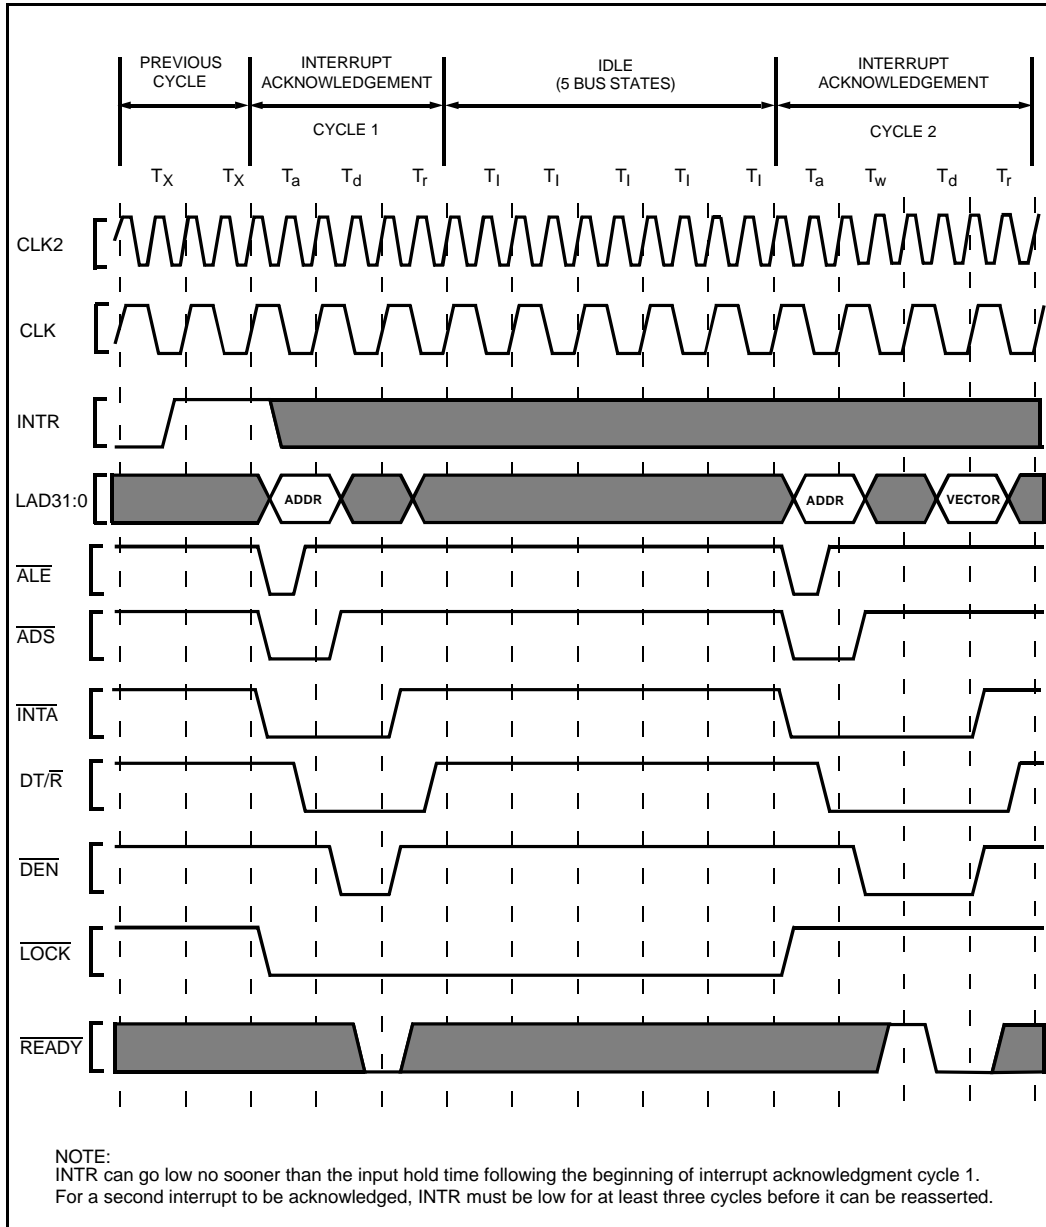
PREVIOUS CYCLE

INTERRUPT ACKNOWLEDGEMENT

CYCLE 1

IDLE (5 BUS STATES)

INTERRUPT ACKNOWLEDGEMENT

CYCLE 2

$T_X$ $T_X$ $T_a$ $T_d$ $T_r$ $T_I$ $T_I$ $T_I$ $T_I$ $T_I$ $T_a$ $T_w$ $T_d$ $T_r$

CLK2

CLK

INTR

LAD31:0

ADDR

ADDR

VECTOR

$\overline{ALE}$

$\overline{ADS}$

$\overline{INTA}$

DT/$\overline{R}$

$\overline{DEN}$

$\overline{LOCK}$

$\overline{READY}$

NOTE:
INTR can go low no sooner than the input hold time following the beginning of interrupt acknowledgment cycle 1. For a second interrupt to be acknowledged, INTR must be low for at least three cycles before it can be reasserted.